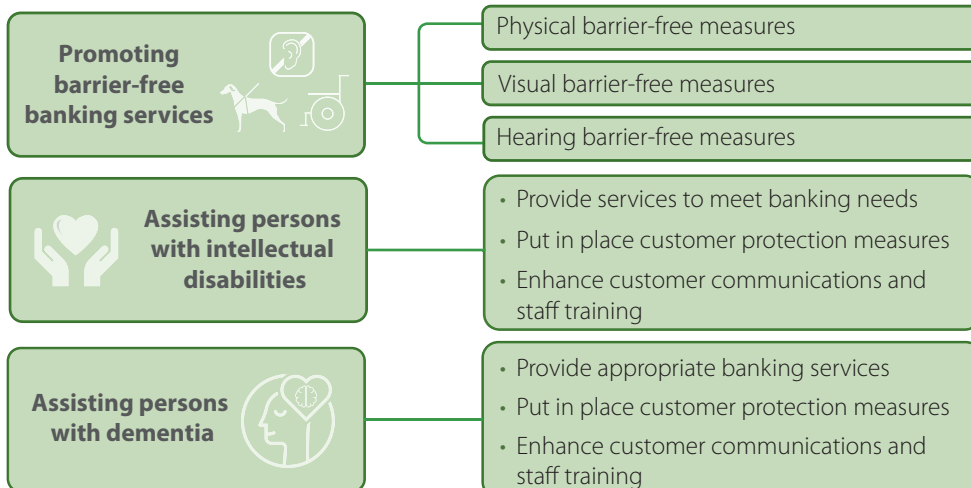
Promoting barrier-free banking services

Physical barrier-free measures

Visual barrier-free measures

Hearing barrier-free measures

Assisting persons with intellectual disabilities

• Provide services to meet banking needs
• Put in place customer protection measures
• Enhance customer communications and staff training

Assisting persons with dementia

• Provide appropriate banking services
• Put in place customer protection measures
• Enhance customer communications and staff training